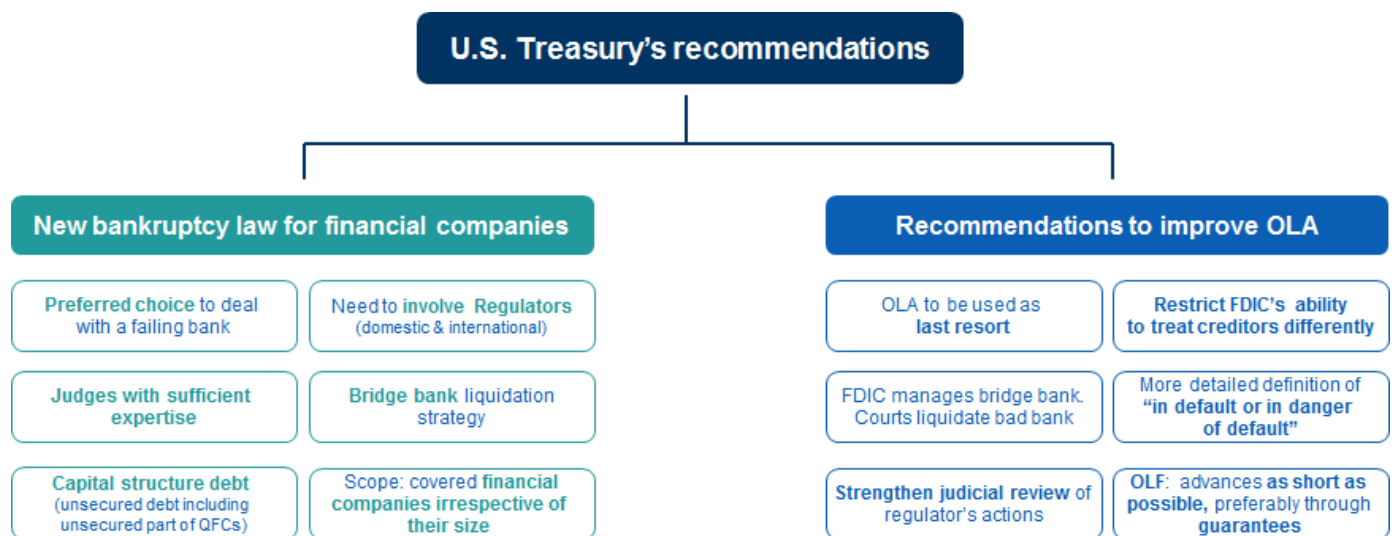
U.S. Treasury's recommendations

New bankruptcy law for financial companies

Preferred choice to deal with a failing bank

Need to involve Regulators (domestic & international)

Judges with sufficient expertise

Bridge bank liquidation strategy

Capital structure debt (unsecured debt including unsecured part of QFCs)

Scope: covered financial companies irrespective of their size

Recommendations to improve OLA

OLA to be used as last resort

Restrict FDIC's ability to treat creditors differently

FDIC manages bridge bank. Courts liquidate bad bank

More detailed definition of "in default or in danger of default"

Strengthen judicial review of regulator's actions

OLF: advances as short as possible, preferably through guarantees